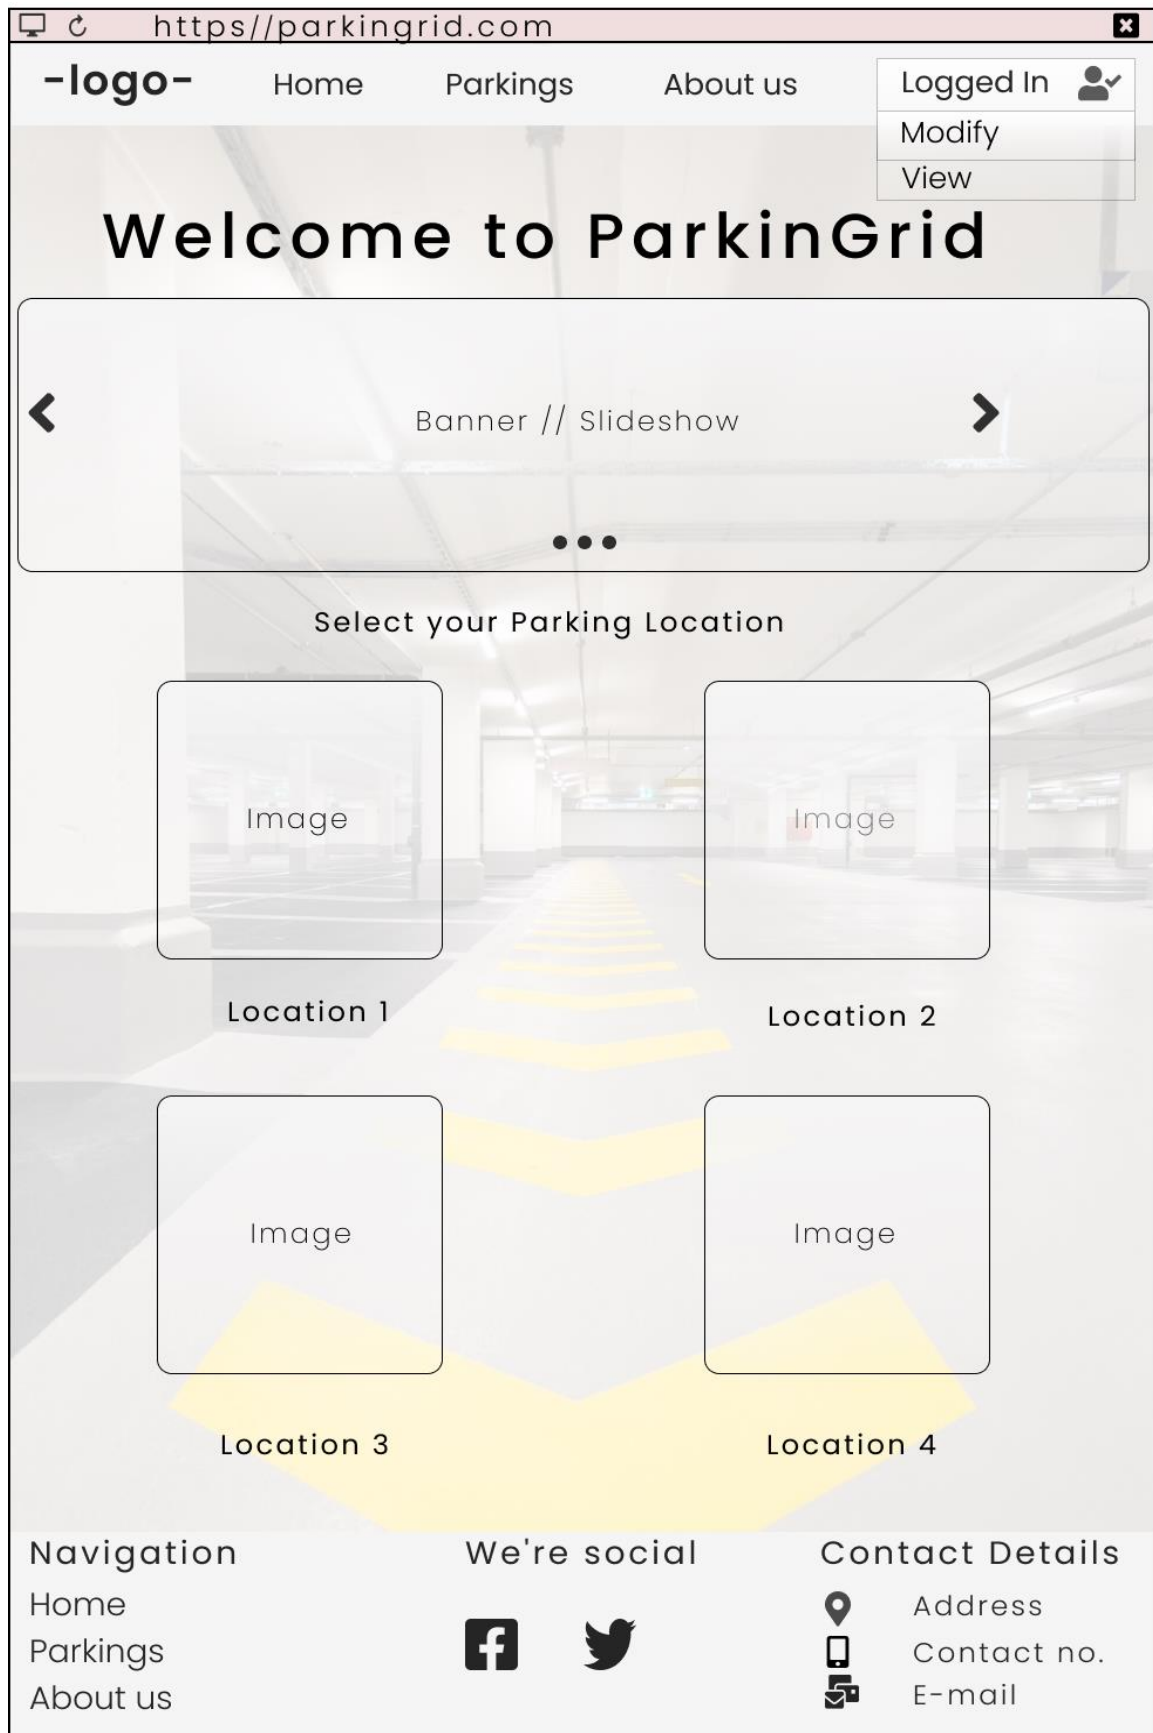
https//parkingrid.com

-logo- Home Parkings About us Logged In

Modify

View

Welcome to ParkinGrid

Banner // Slideshow

Select your Parking Location

Image

Location 1

Image

Location 2

Image

Location 3

Image

Location 4

Navigation

Home

Parkings

About us

We're social

Contact Details

Address

Contact no.

E-mail